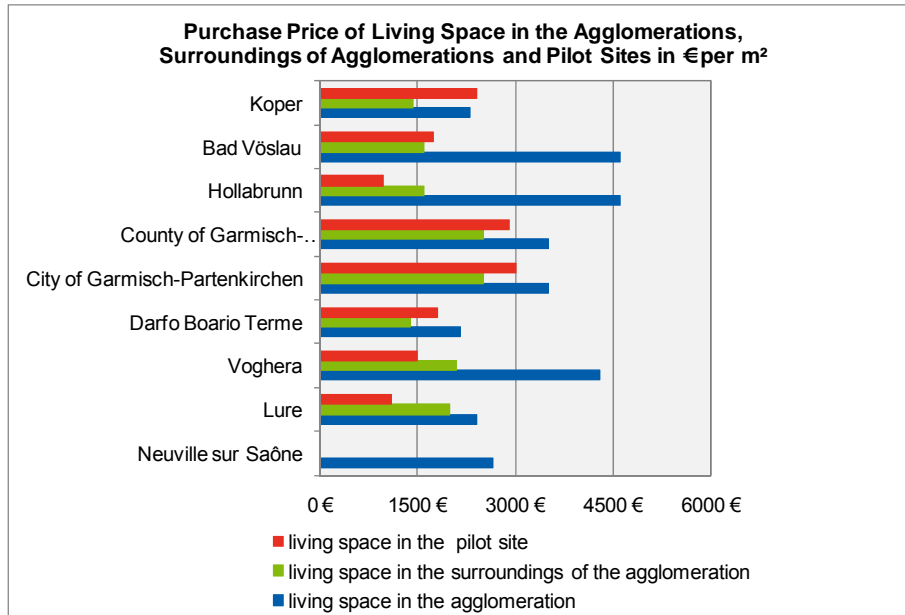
Purchase Price of Living Space in the Agglomerations, Surroundings of Agglomerations and Pilot Sites in €per m²

Koper
Bad Vöslau
Hollabrunn
County of Garmisch-..
City of Garmisch-Partenkirchen
Darfo Boario Terme
Voghera
Lure
Neuville sur Saône

0 € 1500 € 3000 € 4500 € 6000 €

living space in the pilot site
living space in the surroundings of the agglomeration
living space in the agglomeration